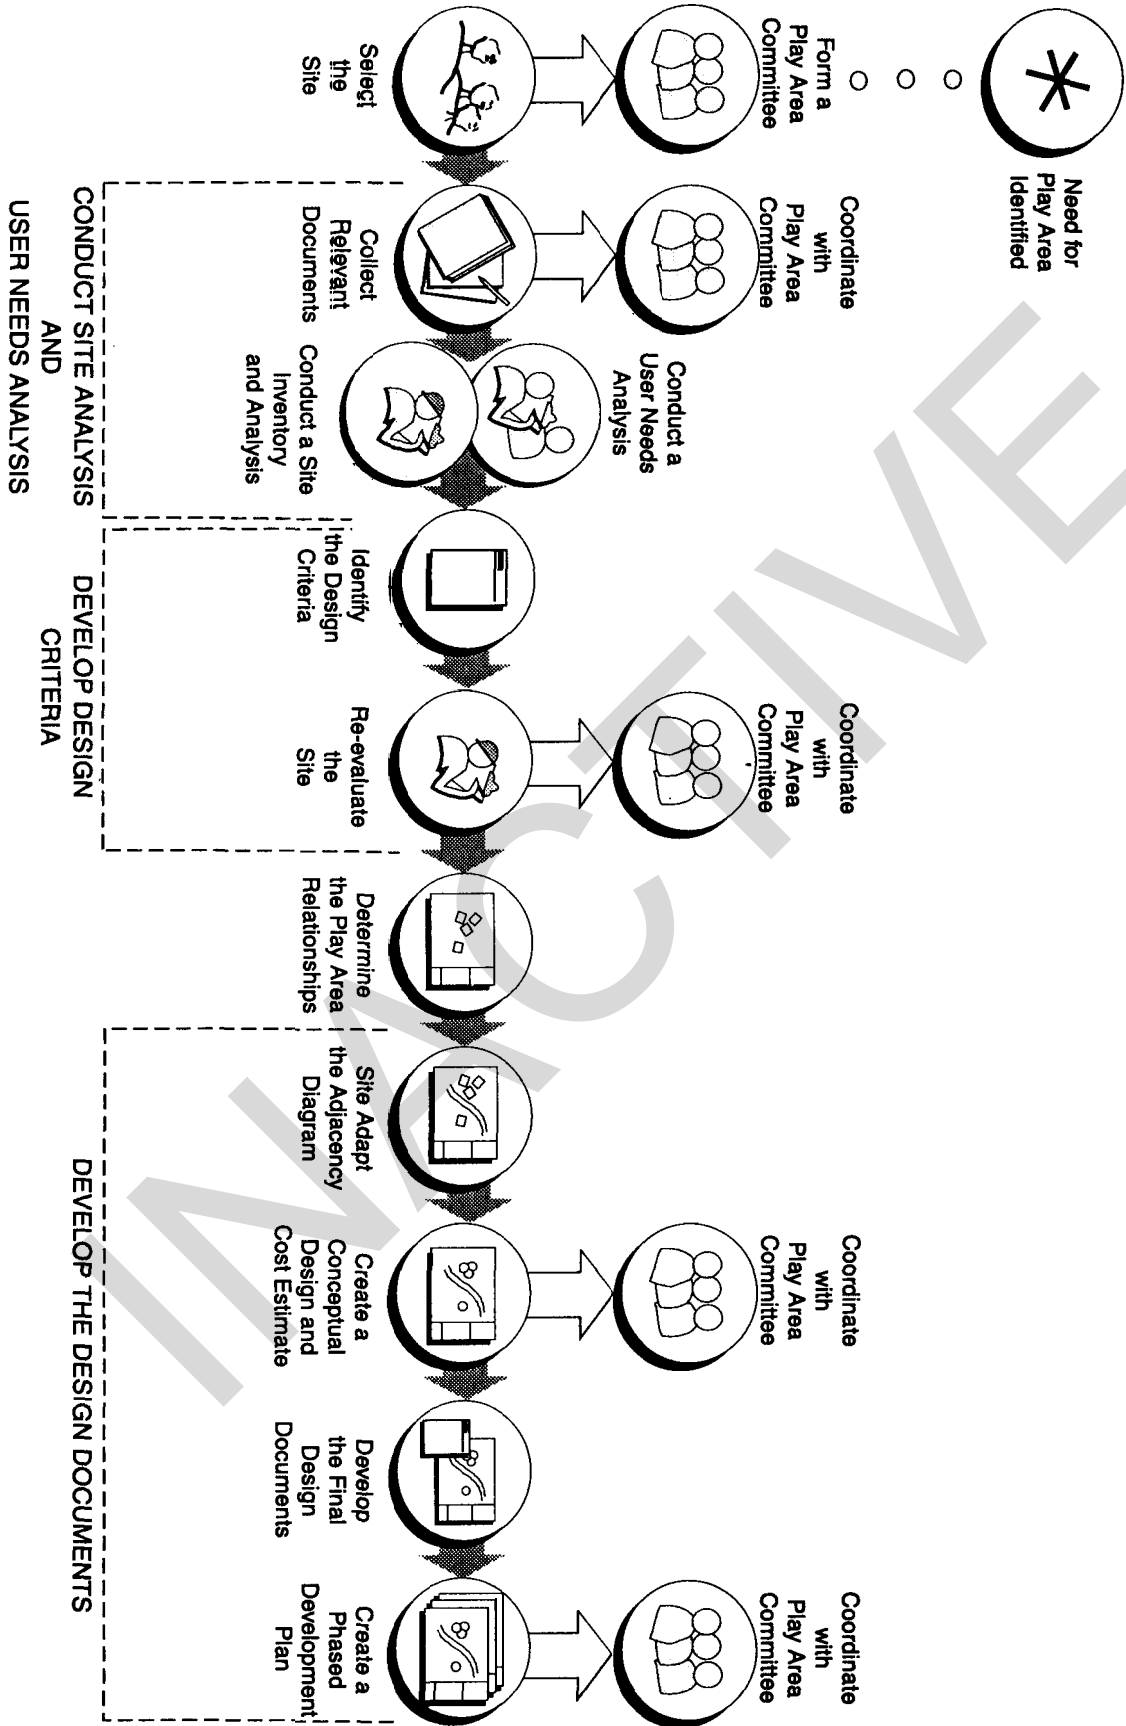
Need for Play Area Identified

Form a Play Area Committee

Select the Site

Coordinate with Play Area Committee

Collect Relevant Documents

Conduct a User Needs Analysis

Conduct a Site Inventory and Analysis

CONDUCT SITE ANALYSIS AND USER NEEDS ANALYSIS

Identify the Design Criteria

Coordinate with Play Area Committee

Re-evaluate the Site

DEVELOP DESIGN CRITERIA

Determine the Play Area Relationships

Site Adapt the Adjacency Diagram

Coordinate with Play Area Committee

Create a Conceptual Design and Cost Estimate

Develop the Final Design Documents

Coordinate with Play Area Committee

Create a Phased Development Plan

DEVELOP THE DESIGN DOCUMENTS

INACTIVE